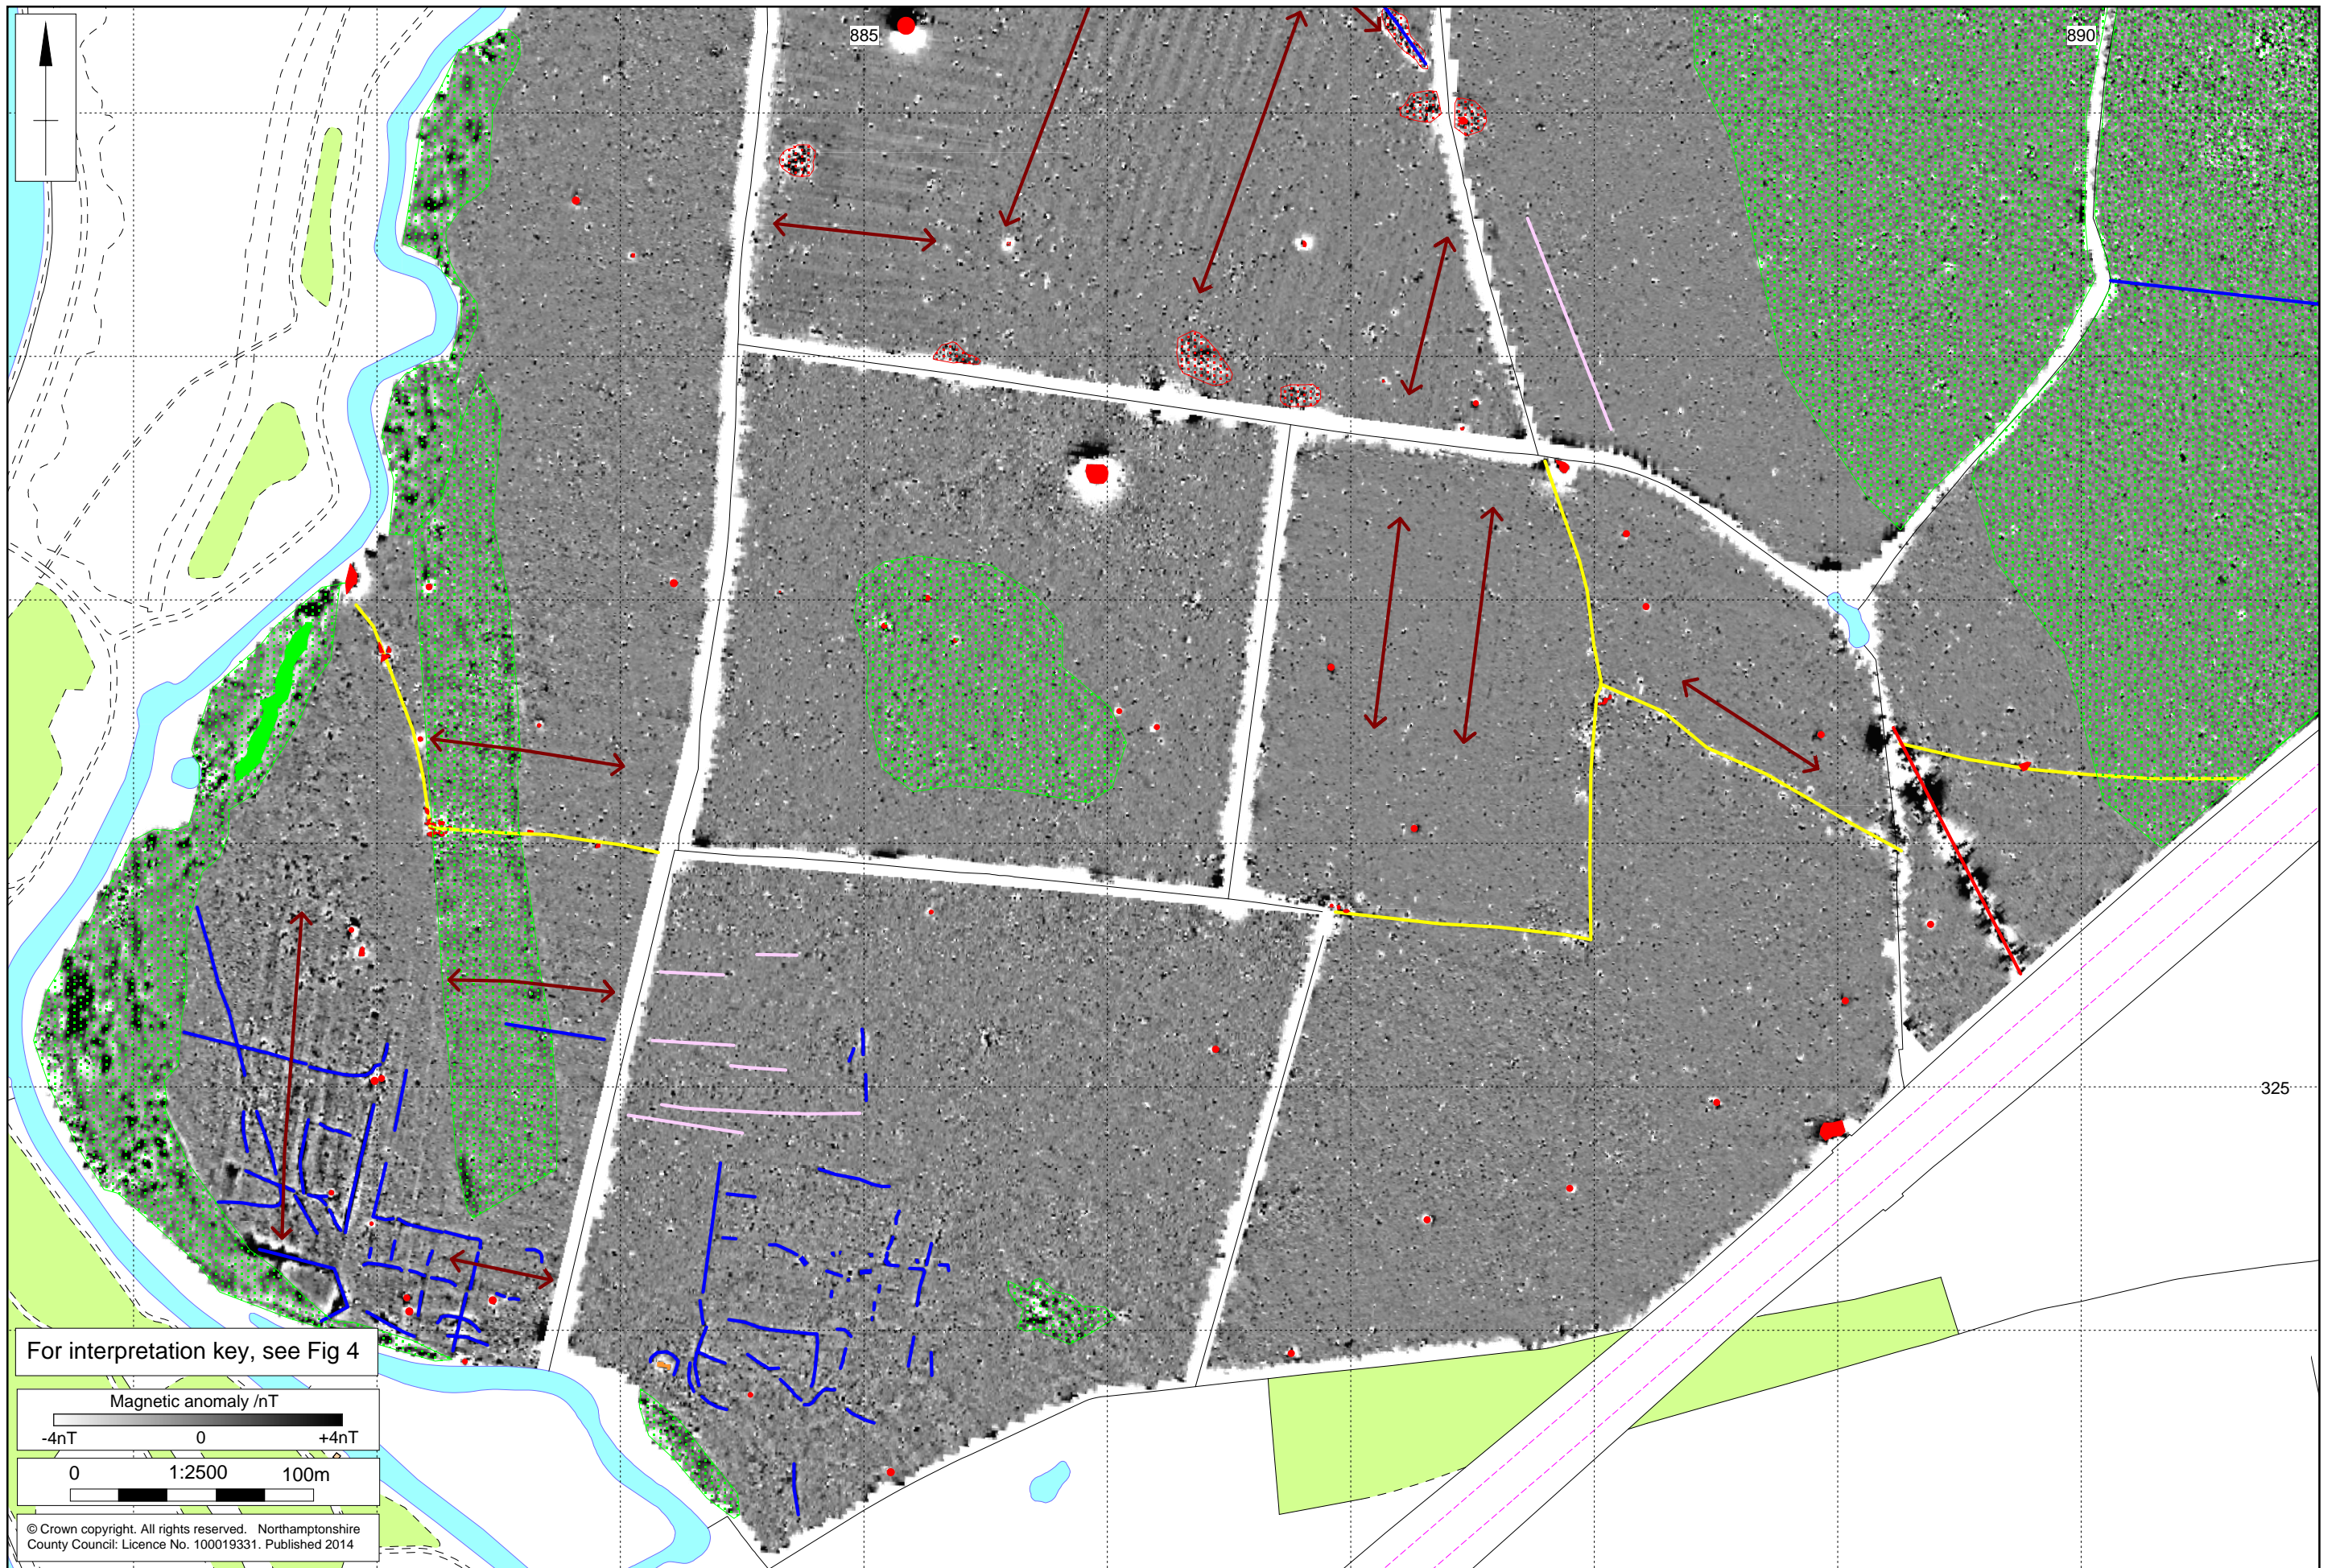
885

890

325

For interpretation key, see Fig 4

Magnetic anomaly /nT
-4nT 0 +4nT

0 1:2500 100m

© Crown copyright. All rights reserved. Northamptonshire County Council: Licence No. 100019331. Published 2014